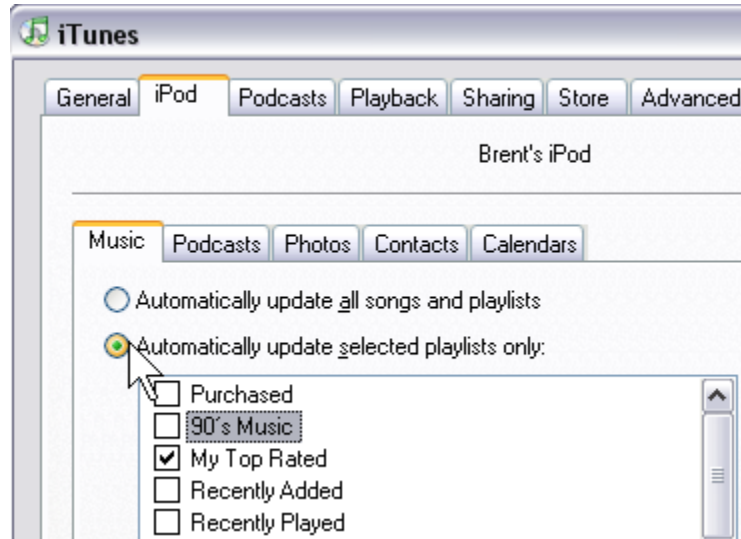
iTunes

General | iPod | Podcasts | Playback | Sharing | Store | Advanced

Brent's iPod

Music | Podcasts | Photos | Contacts | Calendars

Automatically update all songs and playlists

Automatically update selected playlists only:

Purchased
90's Music
My Top Rated
Recently Added
Recently Played